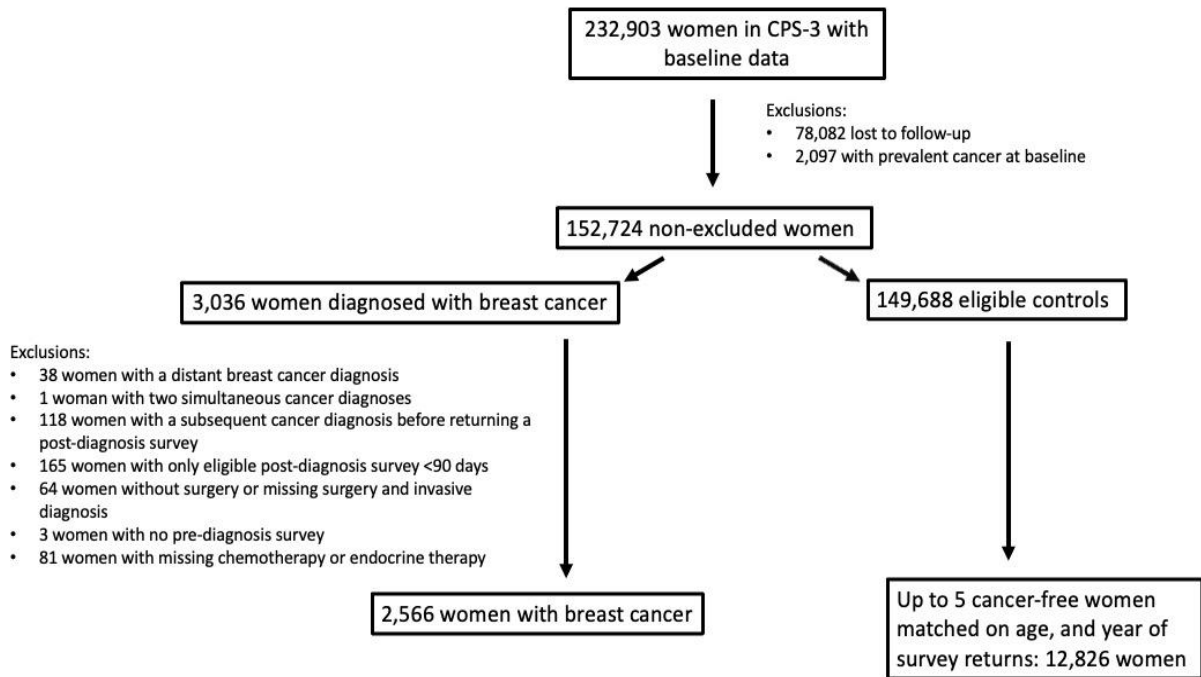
232,903 women in CPS-3 with baseline data

Exclusions:
• 78,082 lost to follow-up
• 2,097 with prevalent cancer at baseline

152,724 non-excluded women

3,036 women diagnosed with breast cancer

149,688 eligible controls

Exclusions:
• 38 women with a distant breast cancer diagnosis
• 1 woman with two simultaneous cancer diagnoses
• 118 women with a subsequent cancer diagnosis before returning a post-diagnosis survey
• 165 women with only eligible post-diagnosis survey <90 days
• 64 women without surgery or missing surgery and invasive diagnosis
• 3 women with no pre-diagnosis survey
• 81 women with missing chemotherapy or endocrine therapy

2,566 women with breast cancer

Up to 5 cancer-free women matched on age, and year of survey returns: 12,826 women